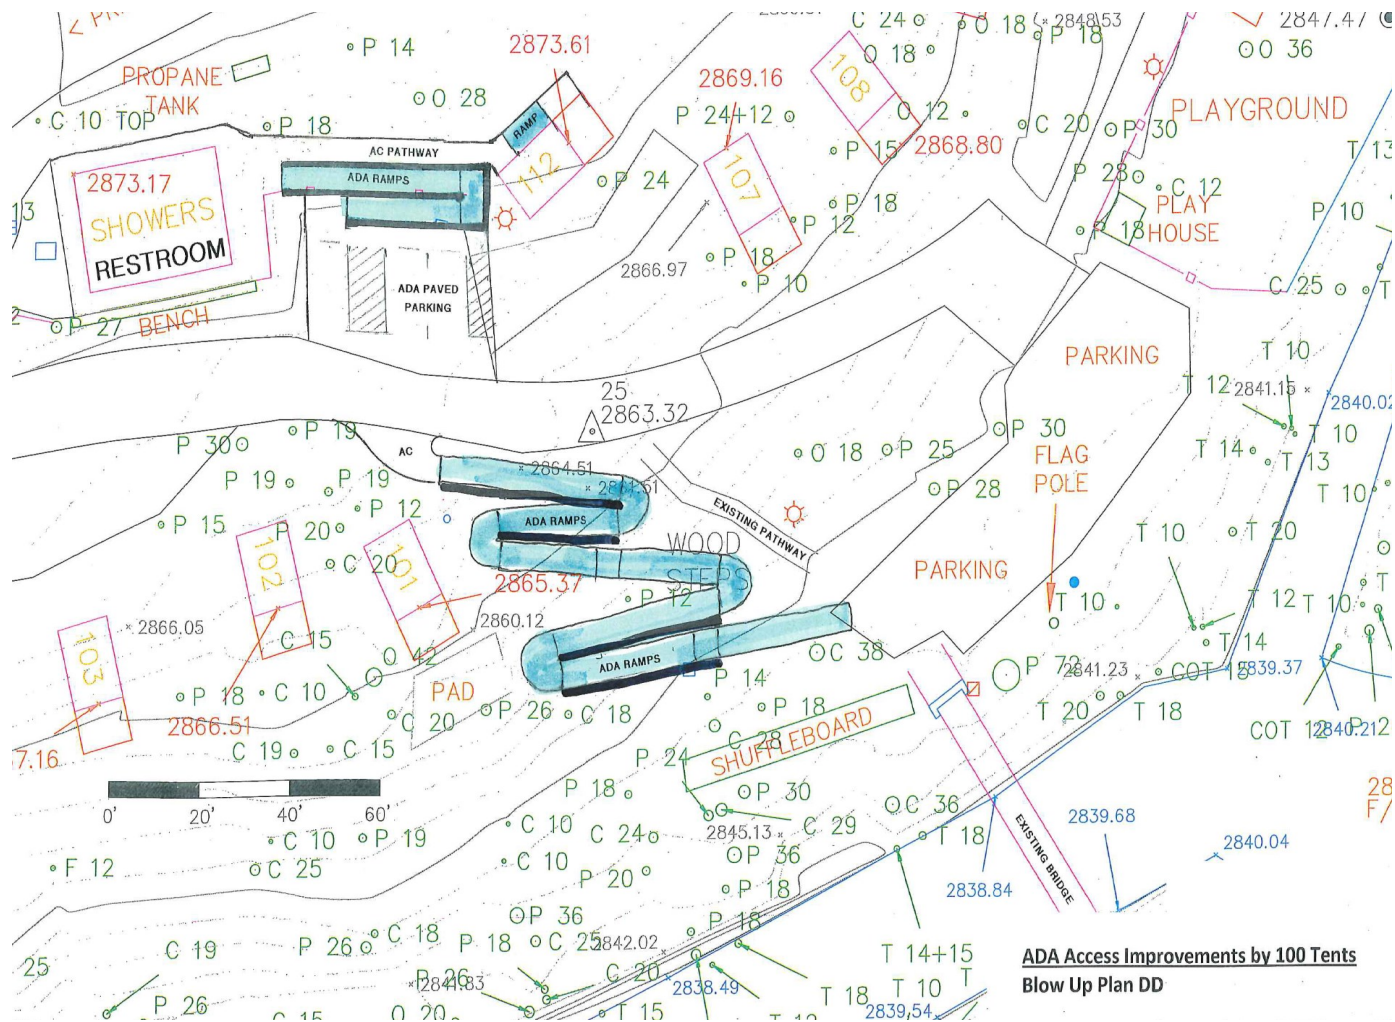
P 14
2873.61
PROPANE TANK
C 10 TOP
O 28
P 18
AC PATHWAY
RAMP
ADA RAMPS
112
2873.17
SHOWERS
RESTROOM
ADA PAVED PARKING
P 27 BENCH
2869.16
P 24+12
108
C 24
O 18
O 12
P 15
2868.80
O 18
P 18
2848.53
2847.47
O 36
C 20
P 30
PLAYGROUND
P 28
C 12
PLAY HOUSE
P 18
P 24
107
P 18
P 12
P 18
P 10
2866.97
T 13
P 10
C 25
PARKING
T 10
T 12
2841.15
2840.02
T 10
T 14
T 13
T 10
25
2863.32
P 30
P 19
AC
P 19
P 19
P 12
P 15
2864.51
2864.51
ADA RAMPS
O 18
P 25
P 30
FLAG POLE
P 28
EXISTING PATHWAY
WOOD STEPS
P 20
C 20
102
101
2865.37
P 12
PARKING
T 10
T 20
T 10
T 12
T 10
T 14
2866.05
103
2860.12
C 15
O 42
ADA RAMPS
C 38
P 14
P 72
2841.23
COT 12
2839.37
P 18
C 10
PAD
2866.51
7.16
C 20
P 26
C 18
P 18
SHUFFLEBOARD
T 20
T 18
COT 12
2840.21
C 19
C 15
C 28
P 24
0'
20'
40'
60'
C 10
P 19
C 25
F 12
P 18
C 10
C 24
P 30
2845.13
C 29
C 36
T 18
P 36
C 10
P 20
P 18
2839.68
2840.04
EXISTING BRIDGE
2838.84
25
C 19
P 26
C 18
P 18
P 36
C 25
2842.02
P 18
P 26
2844.83
C 20
2838.49
T 14+15
T 18
T 10
T
T 15
2839.54
O 20
C 15
ADA Access Improvements by 100 Tents
Blow Up Plan DD